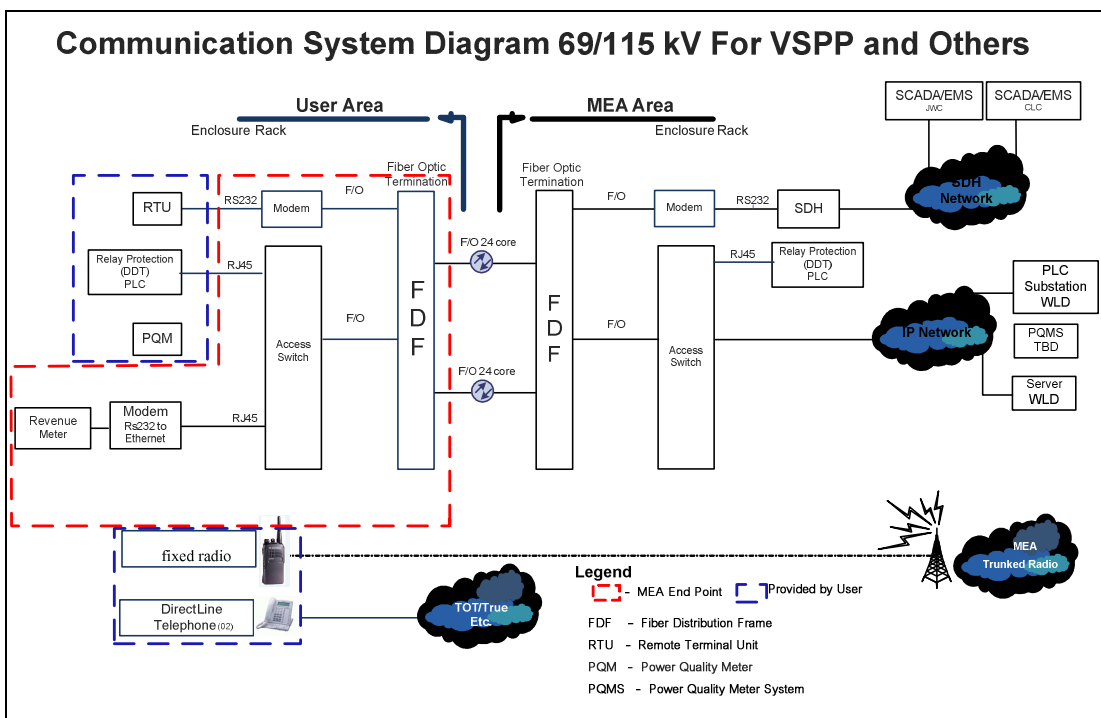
Communication System Diagram 69/115 kV For VSPP and Others

User Area
Enclosure Rack

MEA Area
Enclosure Rack

SCADA/EMS
JWC

SCADA/EMS
CLC

SDH Network

RTU

RS232

Modem

F/O

Fiber Optic Termination

Fiber Optic Termination

F/O

Modem

RS232

SDH

Relay Protection (DDT) PLC

RJ45

F/O 24 core

RJ45

Relay Protection (DDT) PLC

PLC Substation WLD

PQM

Access Switch

F/O

F D F

F D F

F/O

Access Switch

IP Network

PQMS TBD

F/O 24 core

Server WLD

Revenue Meter

Modem Rs232 to Ethernet

RJ45

fixed radio

MEA Trunked Radio

Legend
- MEA End Point
Provided by User

DirectLine Telephone (02)

TOT/True Etc.

FDF - Fiber Distribution Frame
RTU - Remote Terminal Unit
PQM - Power Quality Meter
PQMS - Power Quality Meter System